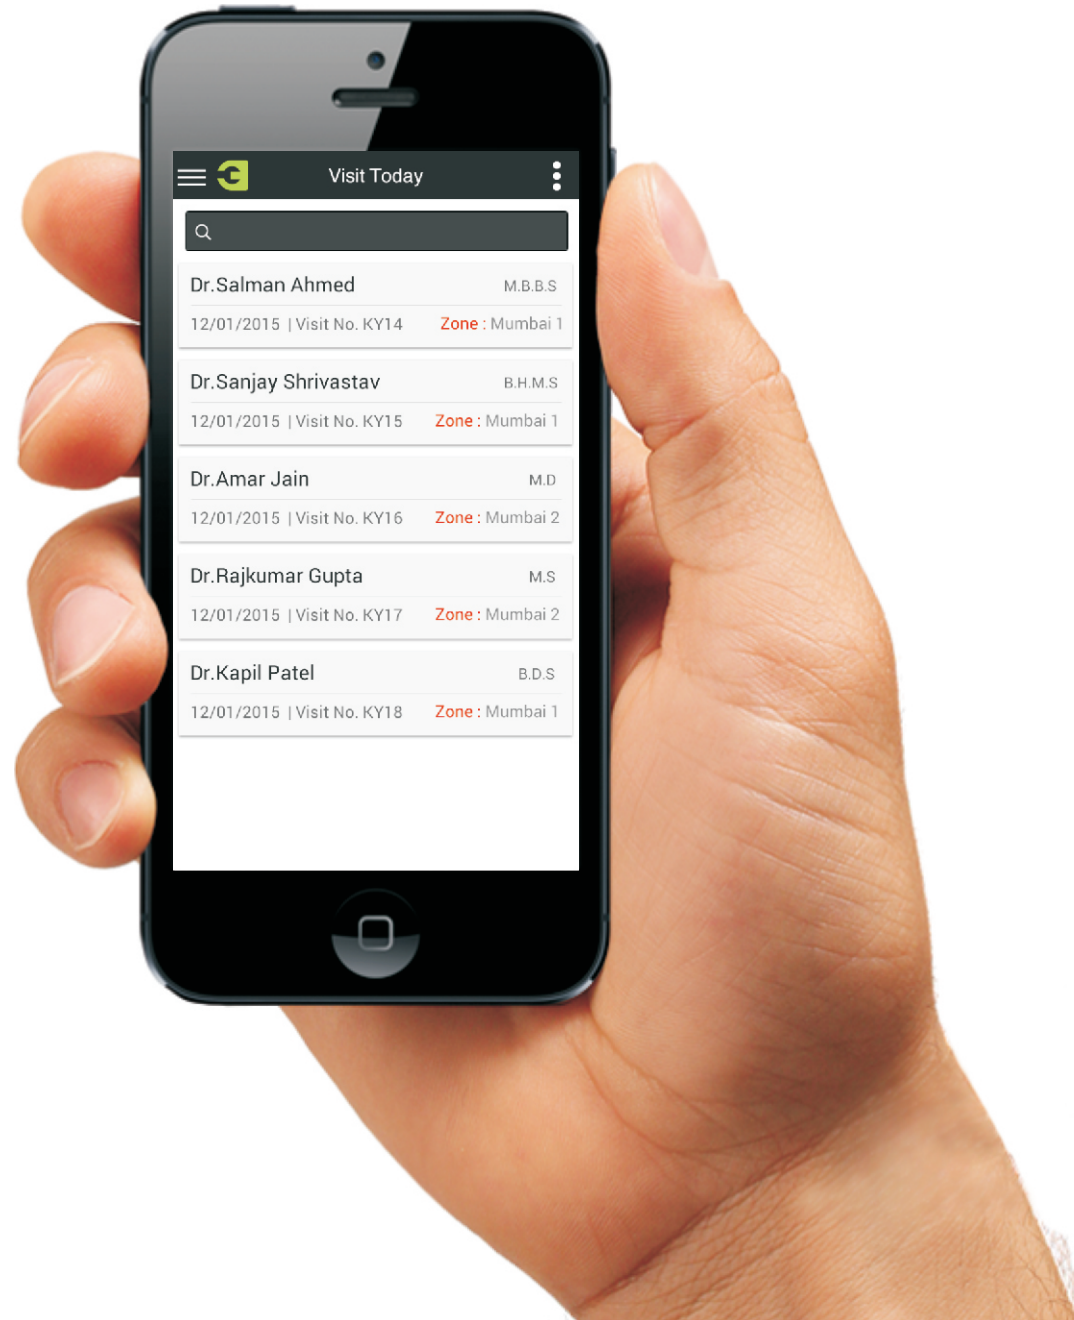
Visit Today

Dr.Salman Ahmed M.B.B.S
12/01/2015 | Visit No. KY14 Zone : Mumbai 1

Dr.Sanjay Shrivastav B.H.M.S
12/01/2015 | Visit No. KY15 Zone : Mumbai 1

Dr.Amar Jain M.D
12/01/2015 | Visit No. KY16 Zone : Mumbai 2

Dr.Rajkumar Gupta M.S
12/01/2015 | Visit No. KY17 Zone : Mumbai 2

Dr.Kapil Patel B.D.S
12/01/2015 | Visit No. KY18 Zone : Mumbai 1